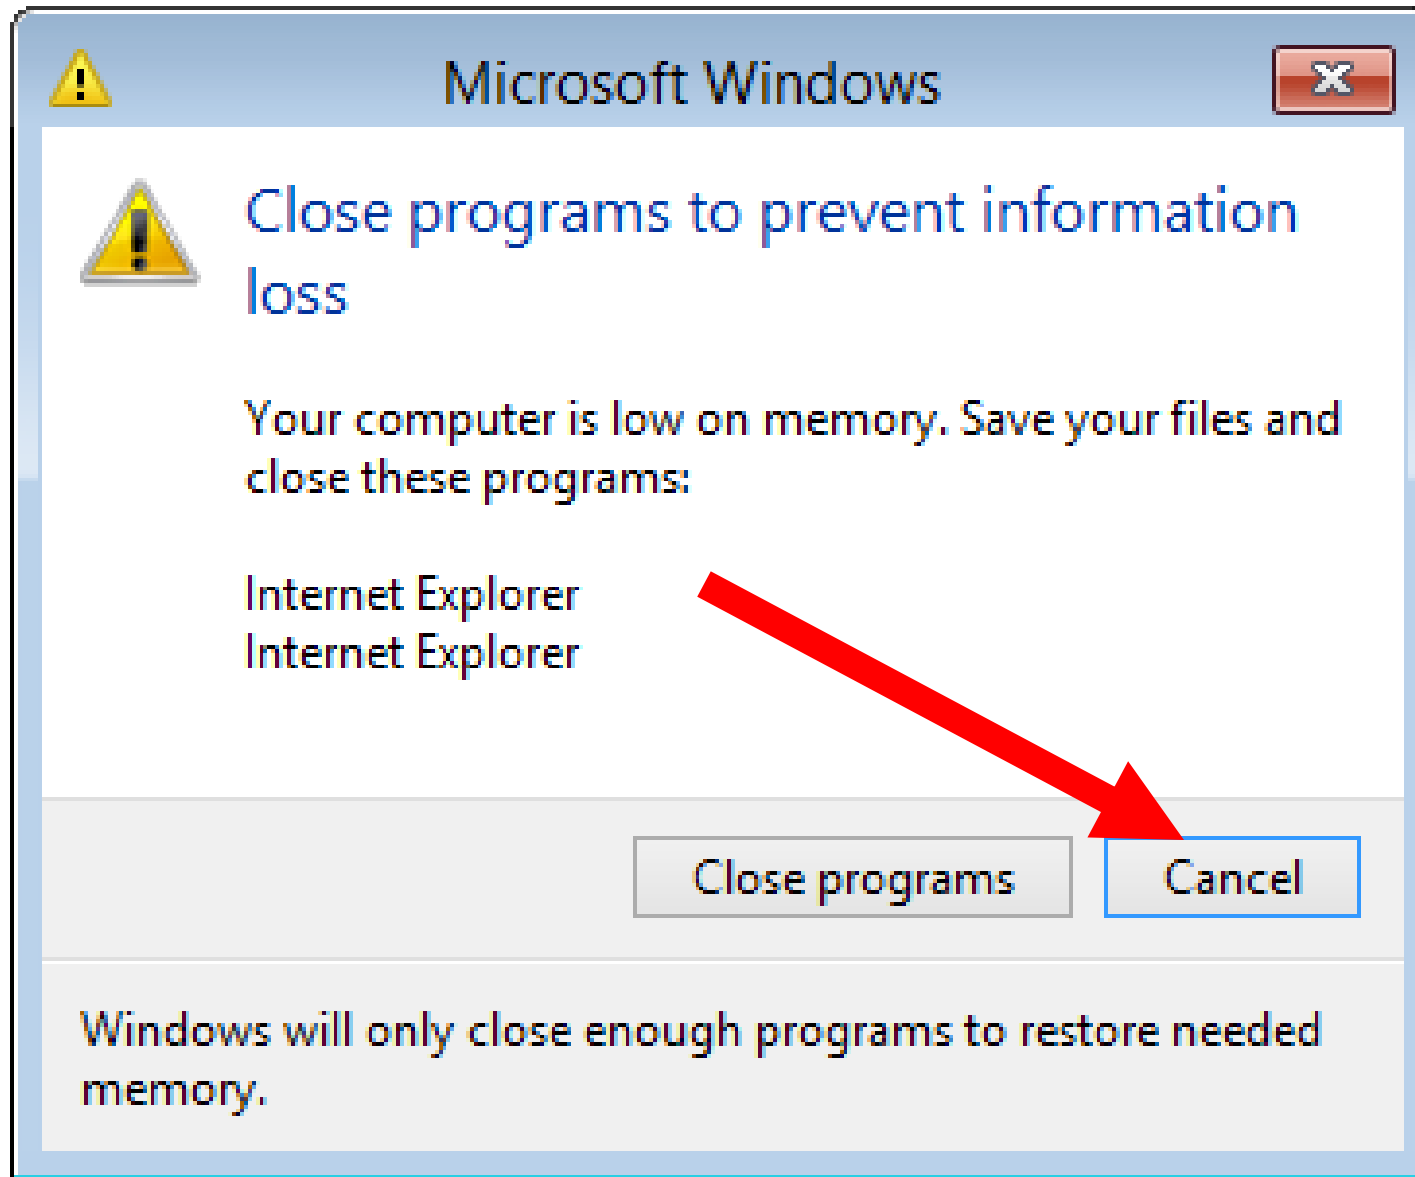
Microsoft Windows

Close programs to prevent information loss

Your computer is low on memory. Save your files and close these programs:

Internet Explorer
Internet Explorer

Close programs

Cancel

Windows will only close enough programs to restore needed memory.